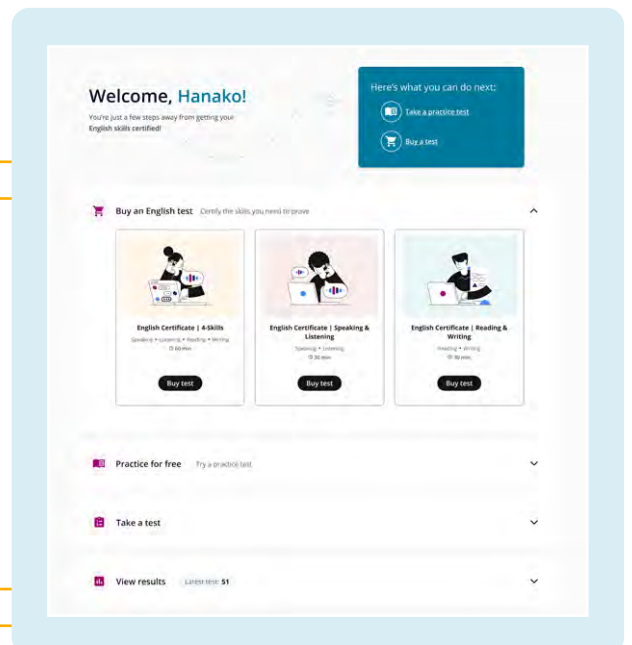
Welcome, Hanako!

You're just a few steps away from getting your English skills certified!

Here's what you can do next:

Take a practice test

Buy a test

Buy an English test Certify the skills you need to prove

English Certificate | 4-Skills

Speaking • Listening • Reading • Writing

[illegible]

Buy test

English Certificate | Speaking & Listening

Speaking • Listening

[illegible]

Buy test

English Certificate | Reading & Writing

Reading • Writing

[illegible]

Buy test

Practice for free Try a practice test

Take a test

View results Latest test: 51